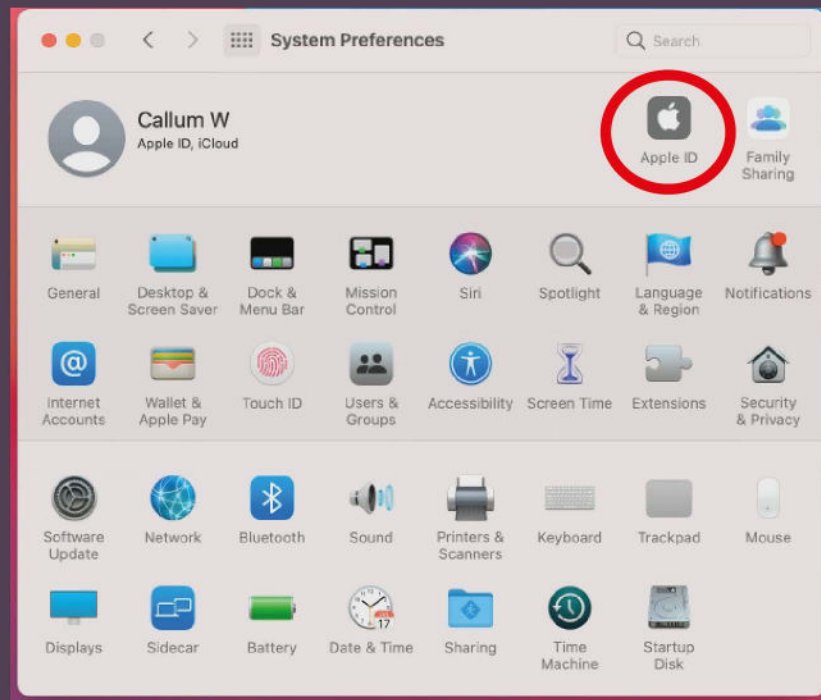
System Preferences

Search

Callum W
Apple ID, iCloud

Apple ID

Family Sharing

General

Desktop & Screen Saver

Dock & Menu Bar

Mission Control

Siri

Spotlight

Language & Region

Notifications

Internet Accounts

Wallet & Apple Pay

Touch ID

Users & Groups

Accessibility

Screen Time

Extensions

Security & Privacy

Software Update

Network

Bluetooth

Sound

Printers & Scanners

Keyboard

Trackpad

Mouse

Displays

Sidecar

Battery

17

Date & Time

Sharing

Time Machine

Startup Disk